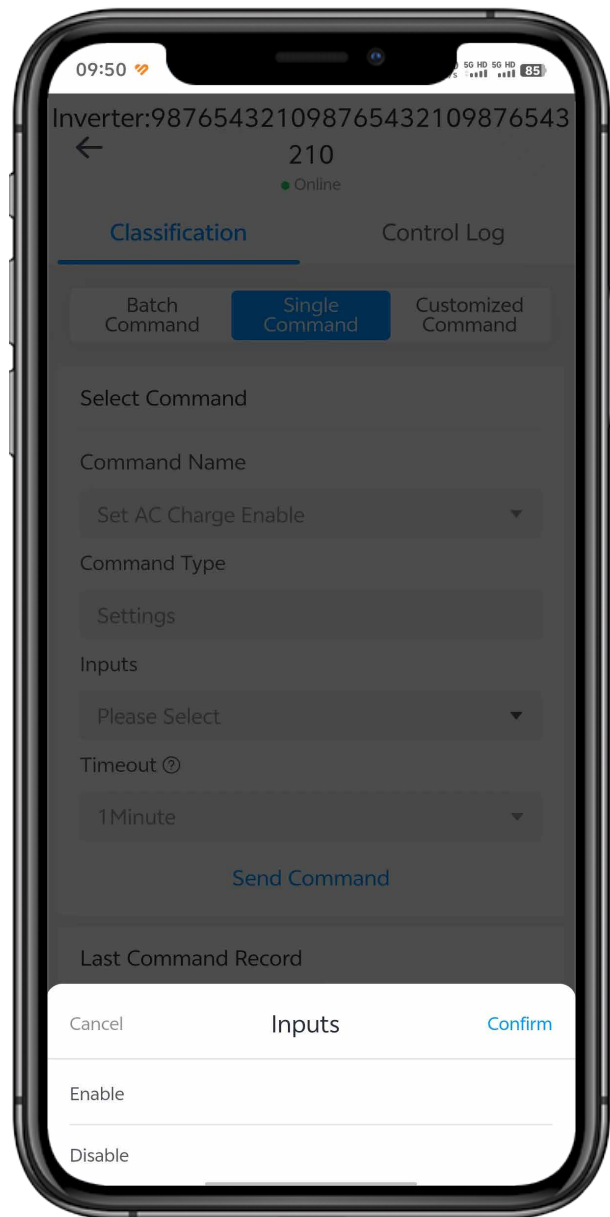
09:50

5G HD 5G HD 85

Inverter:98765432109876543210987654321​0

Online

Classification

Control Log

Batch Command

Single Command

Customized Command

Select Command

Command Name

Set AC Charge Enable

Command Type

Settings

Inputs

Please Select

Timeout

1Minute

Send Command

Last Command Record

Cancel

Inputs

Confirm

Enable

Disable